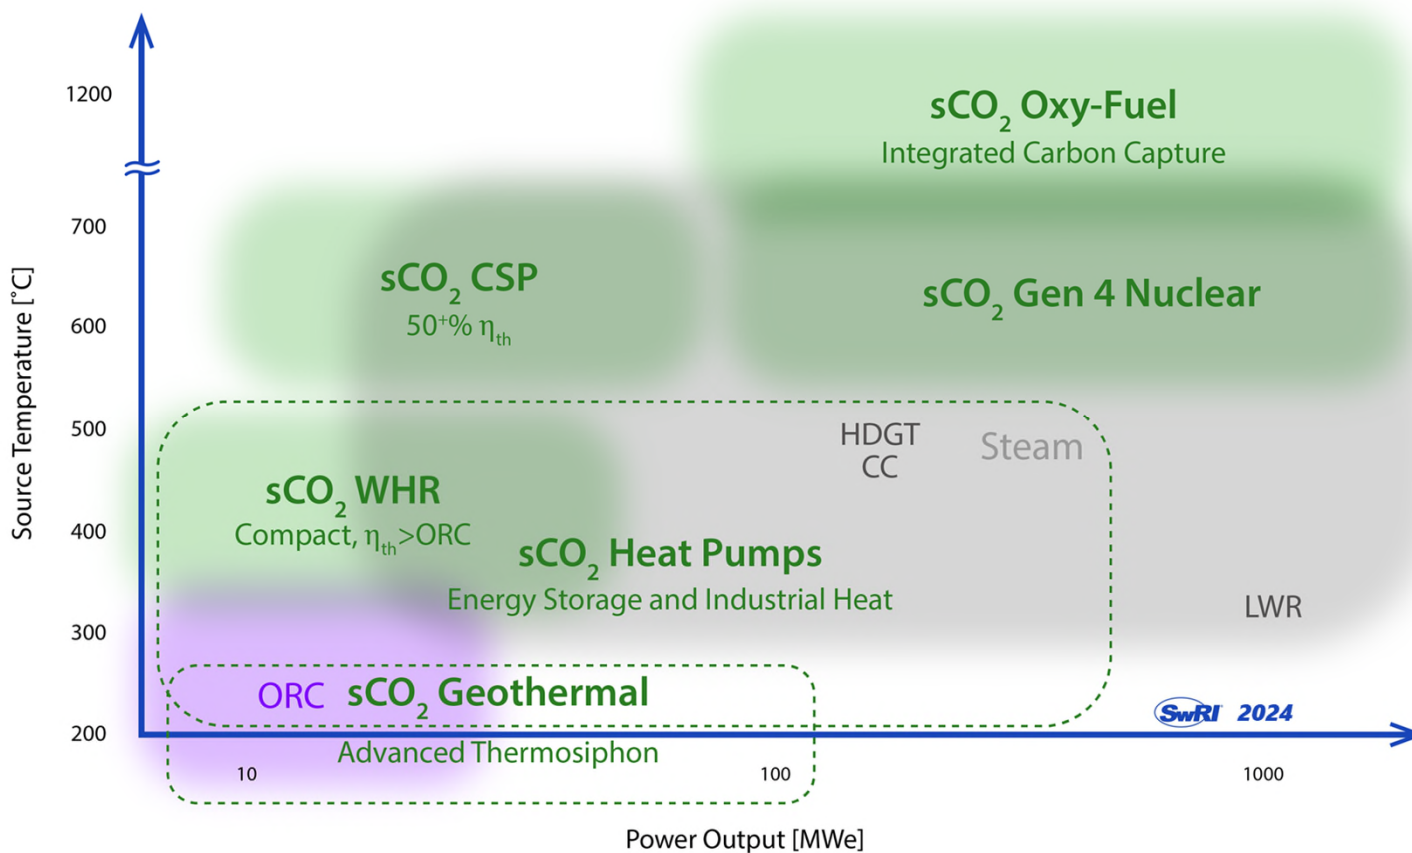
1200
700
600
500
400
300
200

Source Temperature [°C]

$sCO_2$ Oxy-Fuel
Integrated Carbon Capture

$sCO_2$ CSP
$50^{+}\%$ $\eta_{th}$

$sCO_2$ Gen 4 Nuclear

HDGT
CC

Steam

$sCO_2$ WHR
Compact, $\eta_{th}$>ORC

$sCO_2$ Heat Pumps
Energy Storage and Industrial Heat

LWR

ORC

$sCO_2$ Geothermal
Advanced Thermosiphon

SwRI 2024

10
100
1000

Power Output [MWe]